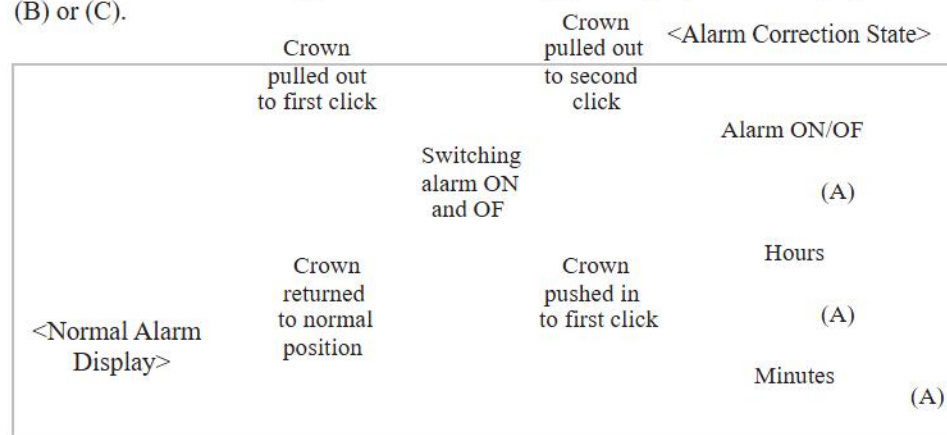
(B) or (C).

Crown pulled out to first click

Crown pulled out to second click

<Alarm Correction State>

Alarm ON/OF

Switching alarm ON and OF

(A)

Hours

Crown returned to normal position

Crown pushed in to first click

(A)

<Normal Alarm Display>

Minutes

(A)